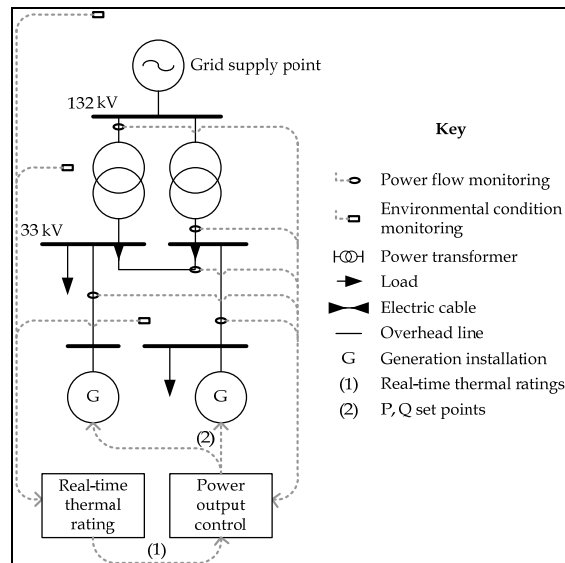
Grid supply point

132 kV

33 kV

G

G

(2)

Real-time thermal rating

Power output control

(1)

Key

Power flow monitoring

Environmental condition monitoring

Power transformer

Load

Electric cable

Overhead line

G Generation installation

(1) Real-time thermal ratings

(2) P, Q set points